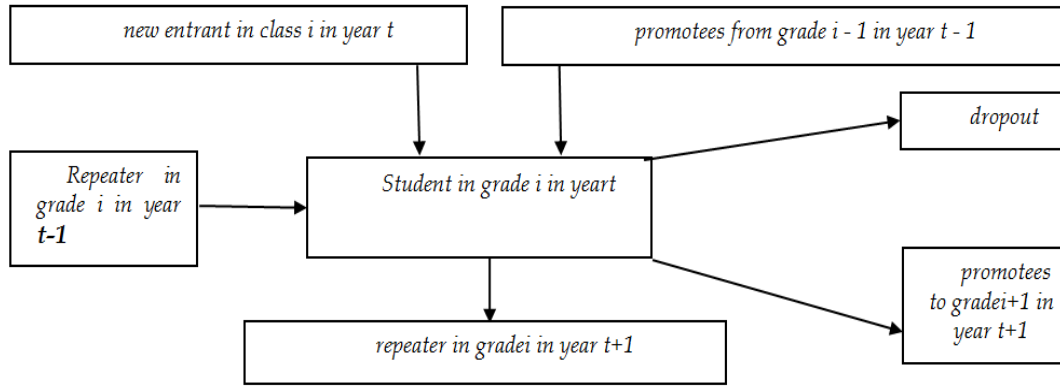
new entrant in class i in year t

promotees from grade i - 1 in year t - 1

dropout

Repeater in grade i in year t-1

Student in grade i in yeart

promotees to gradei+1 in year t+1

repeater in gradei in year t+1